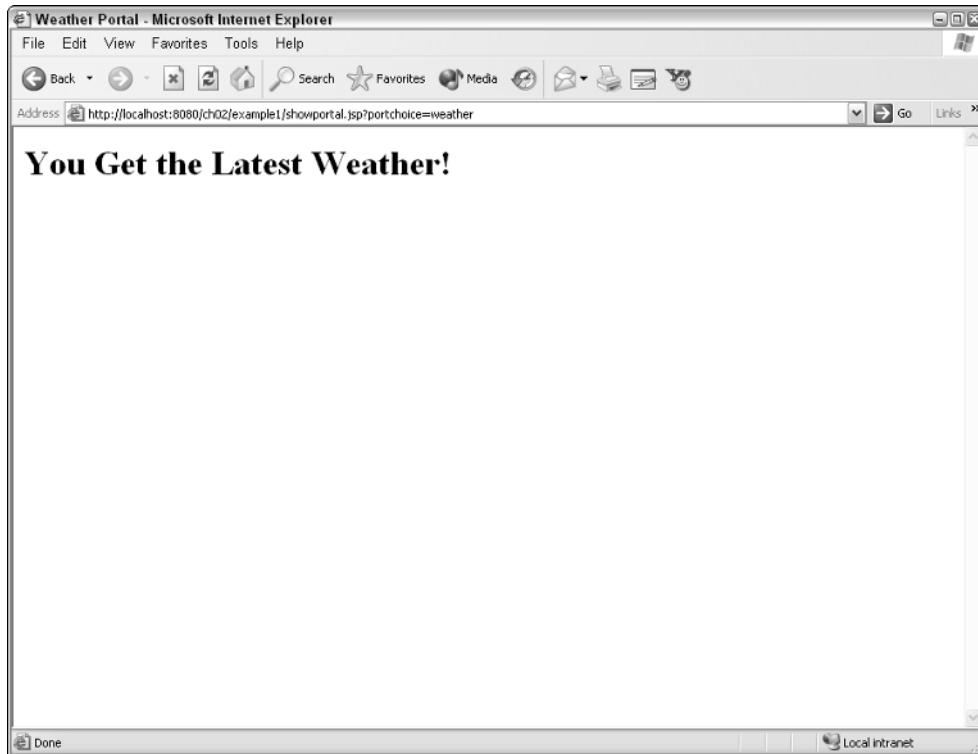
Weather Portal - Microsoft Internet Explorer

File Edit View Favorites Tools Help

Back Search Favorites Media

Address http://localhost:8080/ch02/example1/showportal.jsp?portchoice=weather Go Links

You Get the Latest Weather!

Done Local intranet